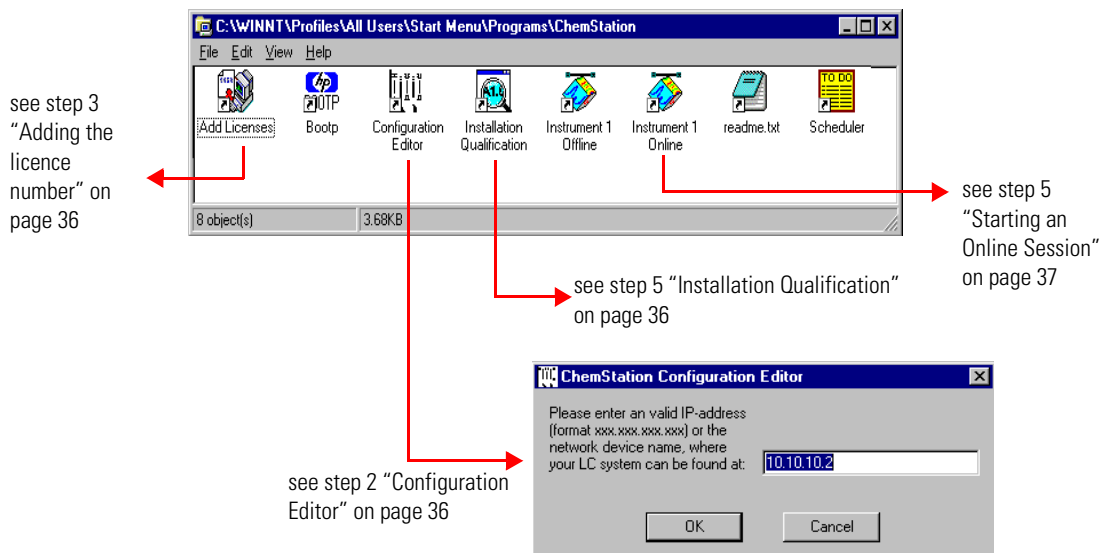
C:\WINNT\Profiles\All Users\Start Menu\Programs\ChemStation

File Edit View Help

Add Licenses
BOOTP
Bootp
Configuration Editor
Installation Qualification
Instrument 1 Offline
Instrument 1 Online
readme.txt
TO DO
Scheduler

8 object(s)
3.68KB

see step 3 “Adding the licence number” on page 36

see step 5 “Starting an Online Session” on page 37

see step 5 “Installation Qualification” on page 36

ChemStation Configuration Editor

Please enter an valid IP-address (format xxx.xxx.xxx.xxx) or the network device name, where your LC system can be found at:

10.10.10.2

OK
Cancel

see step 2 “Configuration Editor” on page 36